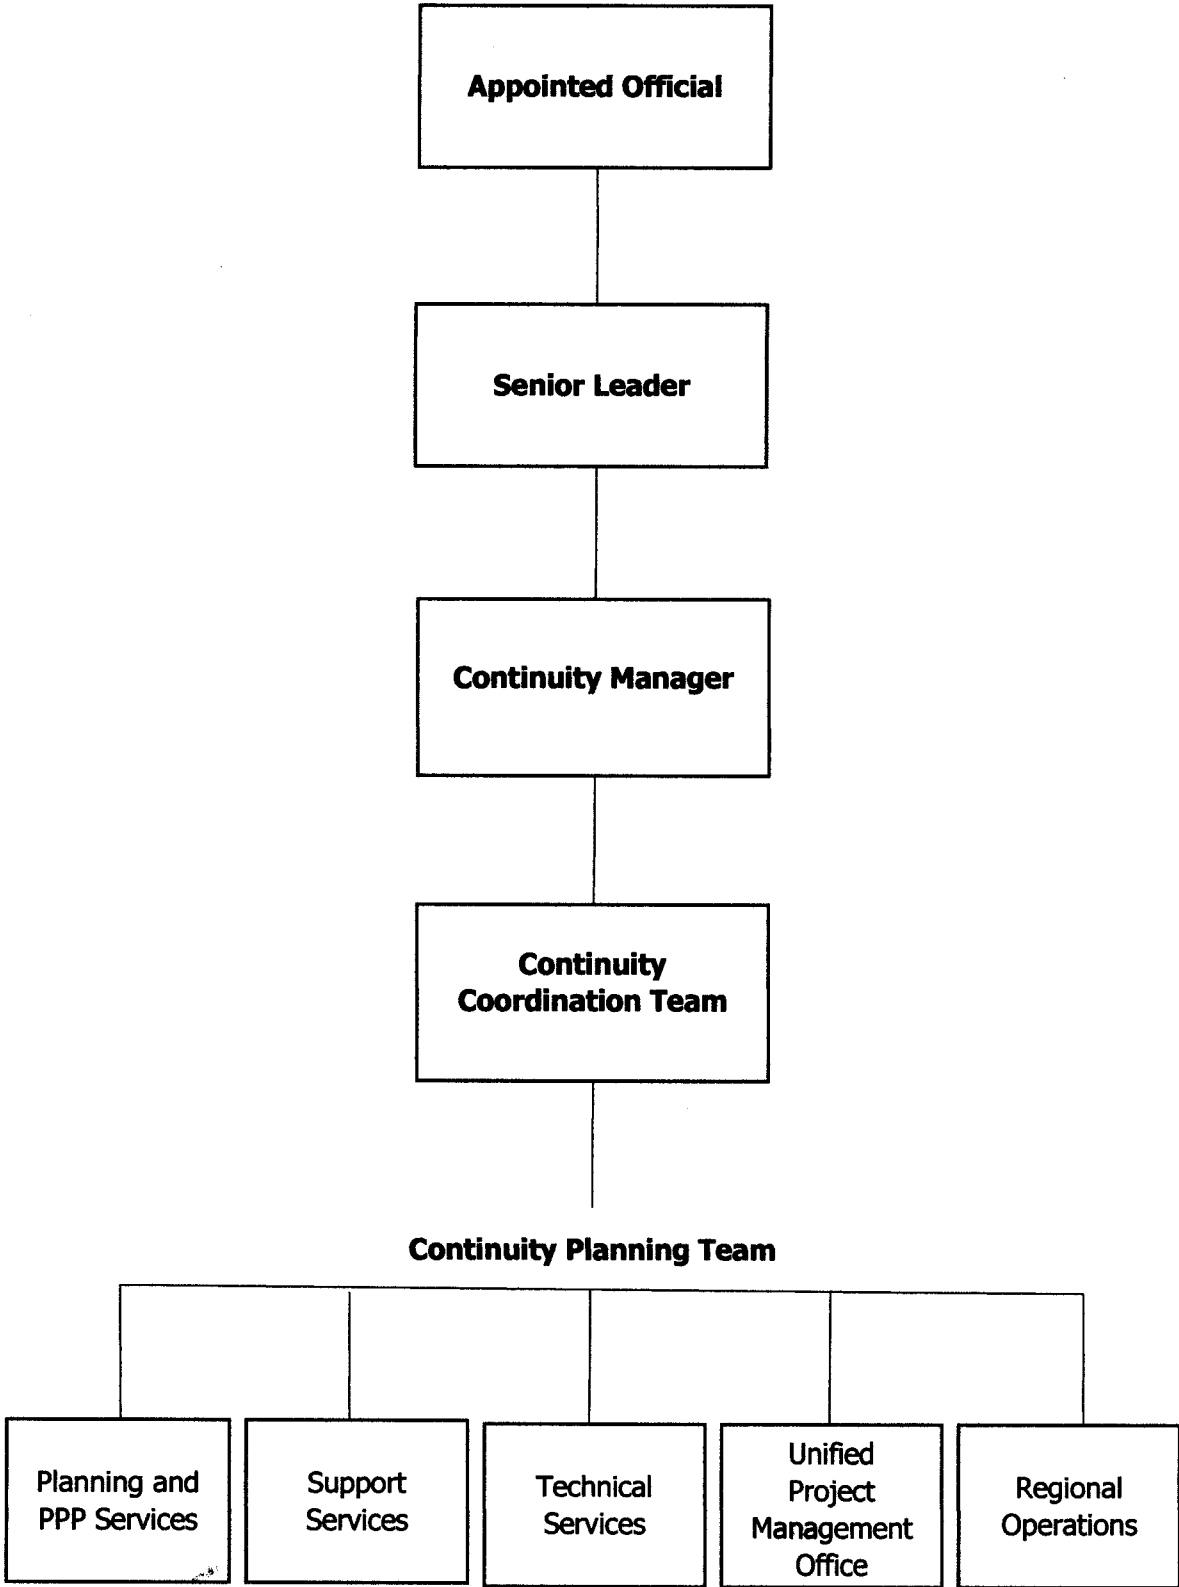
Appointed Official

Senior Leader

Continuity Manager

Continuity Coordination Team

Continuity Planning Team

Planning and PPP Services

Support Services

Technical Services

Unified Project Management Office

Regional Operations